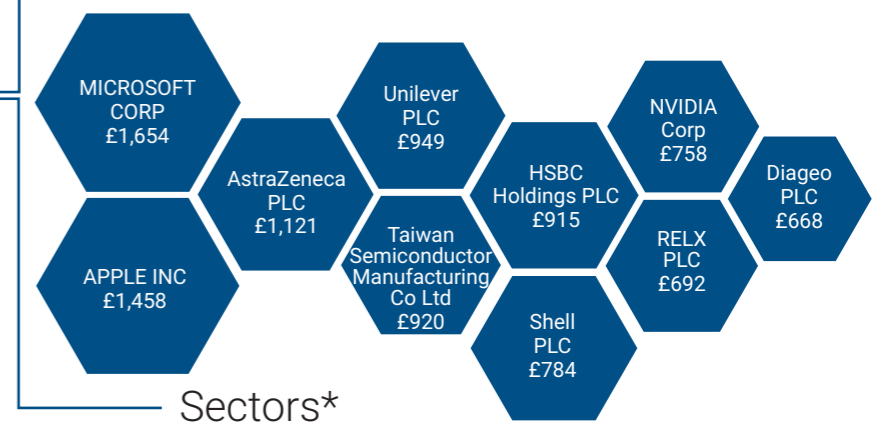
MICROSOFT CORP
£1,654

APPLE INC
£1,458

AstraZeneca PLC
£1,121

Unilever PLC
£949

Taiwan Semiconductor Manufacturing Co Ltd
£920

HSBC Holdings PLC
£915

Shell PLC
£784

NVIDIA Corp
£758

RELX PLC
£692

Diageo PLC
£668

Sectors*